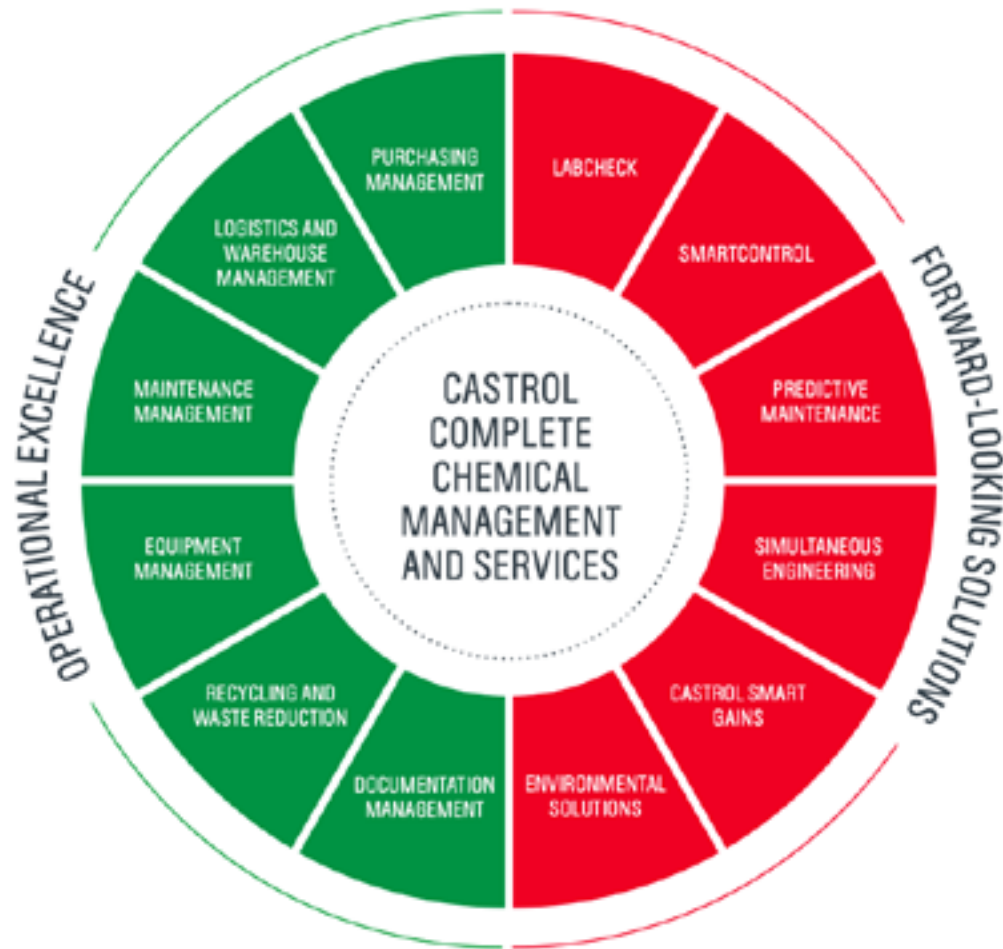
OPERATIONAL EXCELLENCE

FORWARD-LOOKING SOLUTIONS

CASTROL COMPLETE CHEMICAL MANAGEMENT AND SERVICES

PURCHASING MANAGEMENT

LOGISTICS AND WAREHOUSE MANAGEMENT

MAINTENANCE MANAGEMENT

EQUIPMENT MANAGEMENT

RECYCLING AND WASTE REDUCTION

DOCUMENTATION MANAGEMENT

LABCHECK

SMARTCONTROL

PREDICTIVE MAINTENANCE

SIMULTANEOUS ENGINEERING

CASTROL SMART GAINS

ENVIRONMENTAL SOLUTIONS